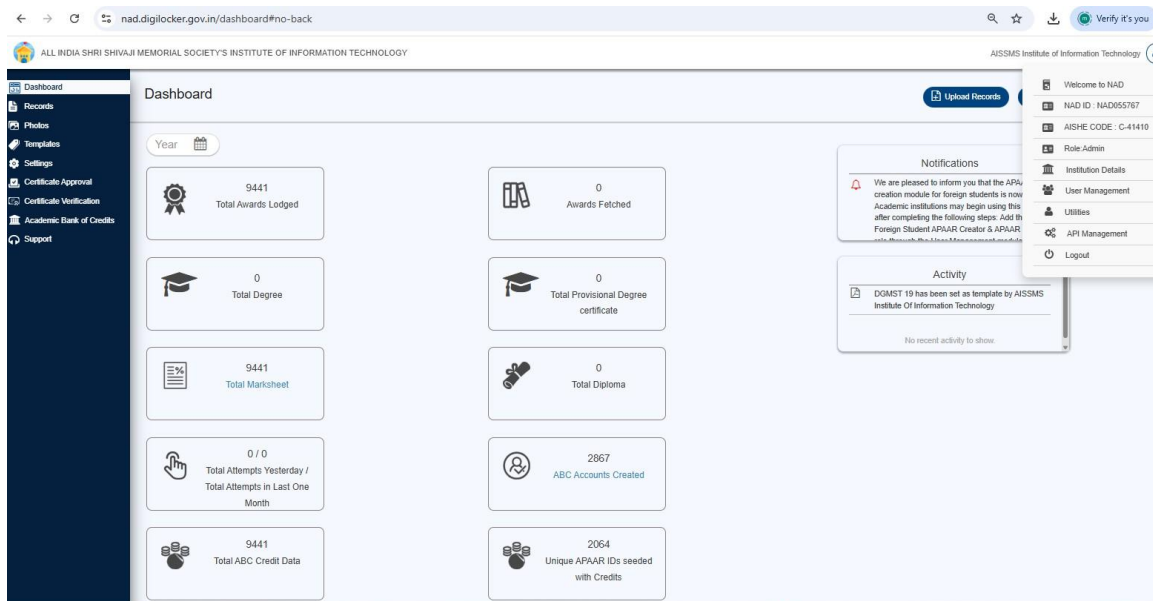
nad.digilocker.gov.in/dashboard#no-back

Verify it's you

ALL INDIA SHRI SHIVAJI MEMORIAL SOCIETY'S INSTITUTE OF INFORMATION TECHNOLOGY

AISSMS Institute of Information Technology

Dashboard
Records
Photos
Templates
Settings
Certificate Approval
Certificate Verification
Academic Bank of Credits
Support

Dashboard

Upload Records

Year

9441
Total Awards Lodged

0
Awards Fetched

0
Total Degree

0
Total Provisional Degree certificate

9441
Total Marksheet

0
Total Diploma

0 / 0
Total Attempts Yesterday / Total Attempts in Last One Month

2867
ABC Accounts Created

9441
Total ABC Credit Data

2064
Unique APAAR IDs seeded with Credits

Notifications

We are pleased to inform you that the APA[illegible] creation module for foreign students is now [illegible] Academic institutions may begin using this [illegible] after completing the following steps: Add th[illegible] Foreign Student APAAR Creator & APAAR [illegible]

Activity

DGMST 19 has been set as template by AISSMS Institute Of Information Technology

No recent activity to show.

Welcome to NAD
NAD ID : NAD055767
AISHE CODE : C-41410
Role:Admin
Institution Details
User Management
Utilities
API Management
Logout